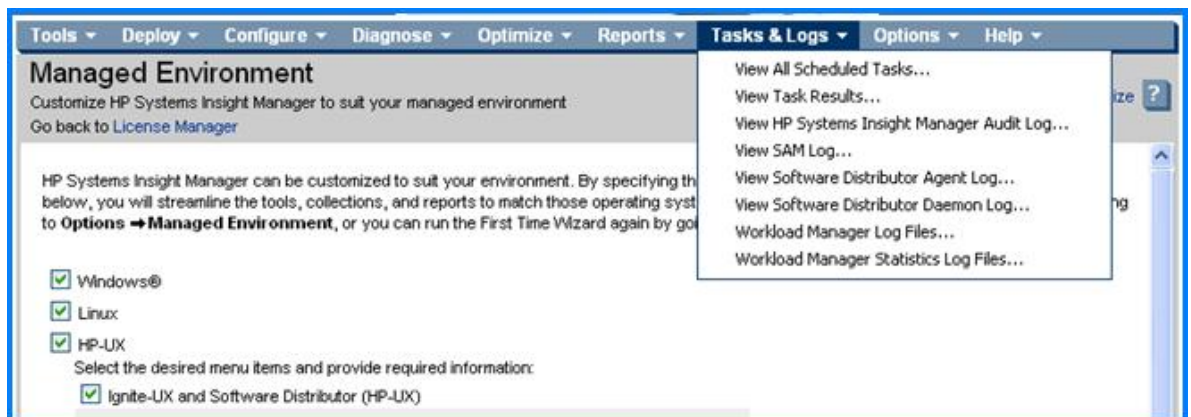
Tools ▾ Deploy ▾ Configure ▾ Diagnose ▾ Optimize ▾ Reports ▾ Tasks & Logs ▾ Options ▾ Help ▾

Managed Environment

Customize HP Systems Insight Manager to suit your managed environment

Go back to License Manager

View All Scheduled Tasks...
View Task Results...
View HP Systems Insight Manager Audit Log...
View SAM Log...
View Software Distributor Agent Log...
View Software Distributor Daemon Log...
Workload Manager Log Files...
Workload Manager Statistics Log Files...

ize

HP Systems Insight Manager can be customized to suit your environment. By specifying th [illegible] below, you will streamline the tools, collections, and reports to match those operating syst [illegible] ng to **Options ➞Managed Environment**, or you can run the First Time Wizard again by go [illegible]

Windows®

Linux

HP-UX

Select the desired menu items and provide required information:

Ignite-UX and Software Distributor (HP-UX)